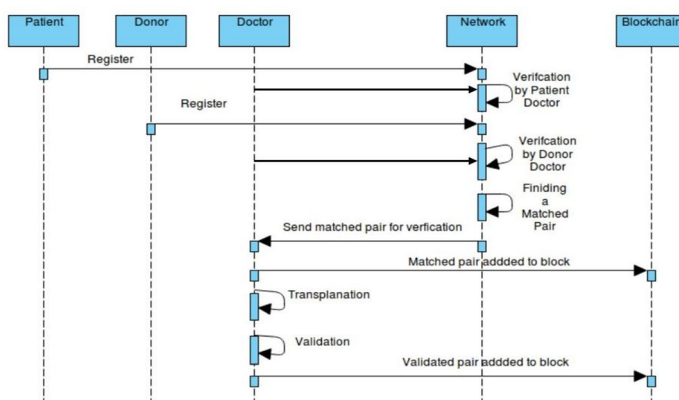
Patient
Donor
Doctor
Network
Blockchain

Register

Verifcation by Patient Doctor

Register

Verifcation by Donor Doctor

Finiding a Matched Pair

Send matched pair for verfication

Matched pair addded to block

Transplanation

Validation

Validated pair addded to block